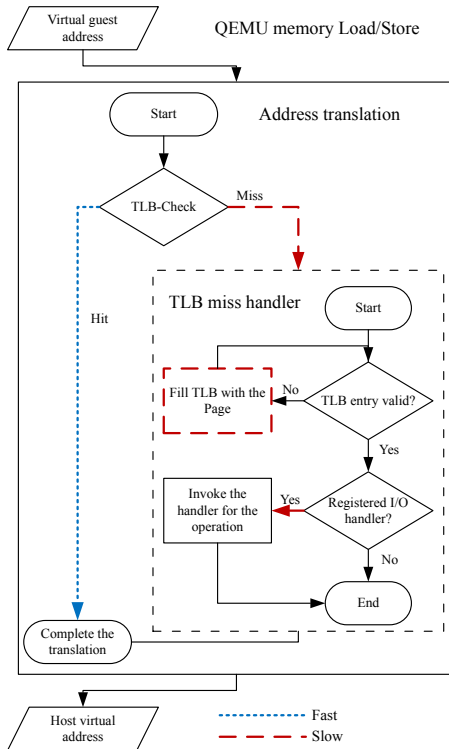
Virtual guest address

QEMU memory Load/Store

Start

Address translation

TLB-Check

Miss

Hit

TLB miss handler

Start

Fill TLB with the Page

No

TLB entry valid?

Yes

Invoke the handler for the operation

Yes

Registered I/O handler?

No

End

Complete the translation

Host virtual address

Fast

Slow